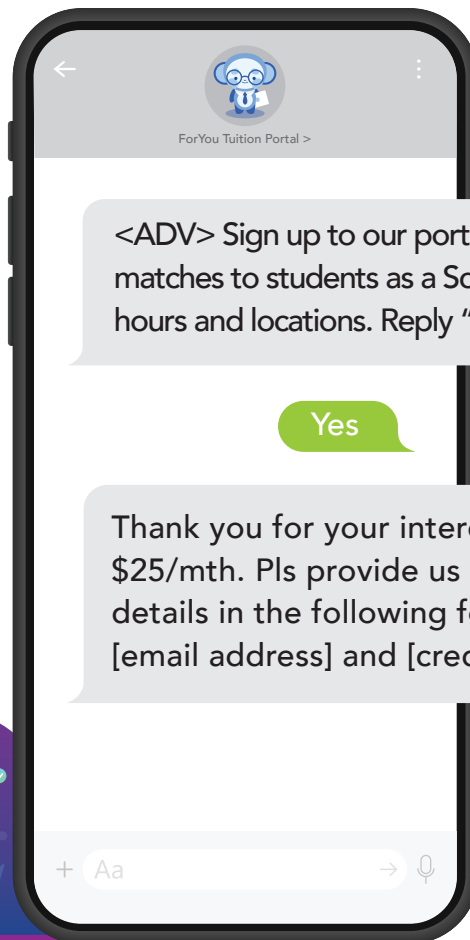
ForYou Tuition Portal >

<ADV> Sign up to our port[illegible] matches to students as a S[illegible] hours and locations. Reply "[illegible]

Yes

Thank you for your inter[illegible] $25/mth. Pls provide us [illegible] details in the following f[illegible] [email address] and [cre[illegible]

Aa